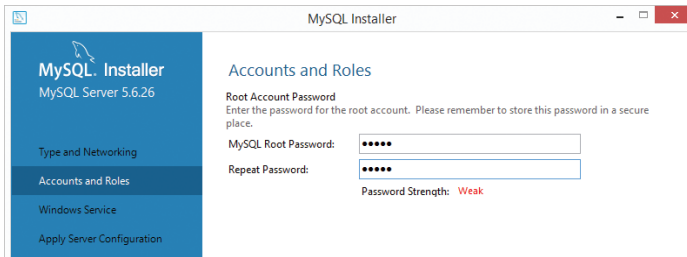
MySQL Installer

MySQL. Installer
MySQL Server 5.6.26

Type and Networking

Accounts and Roles

Windows Service

Apply Server Configuration

Accounts and Roles

Root Account Password
Enter the password for the root account. Please remember to store this password in a secure place.

MySQL Root Password: •••••

Repeat Password: •••••

Password Strength: Weak